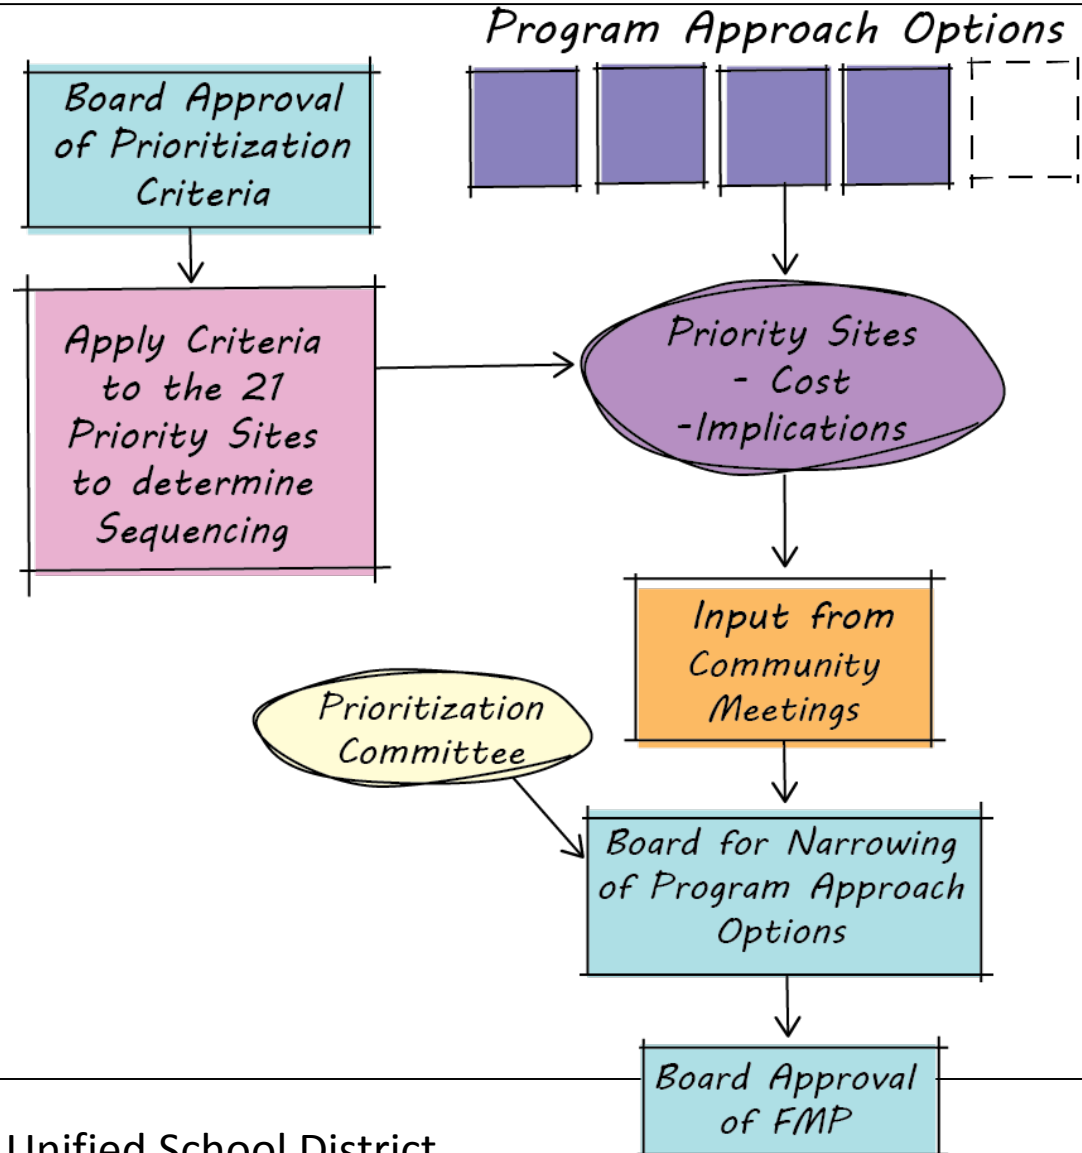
Program Approach Options

Board Approval of Prioritization Criteria

Apply Criteria to the 21 Priority Sites to determine Sequencing

Priority Sites - Cost -Implications

Input from Community Meetings

Prioritization Committee

Board for Narrowing of Program Approach Options

Board Approval of FMP

Unified School District